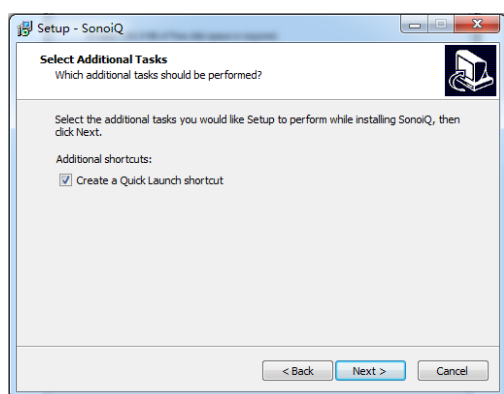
Setup - SonoiQ

Select Additional Tasks
Which additional tasks should be performed?

Select the additional tasks you would like Setup to perform while installing SonoiQ, then click Next.

Additional shortcuts:

Create a Quick Launch shortcut

< Back
Next >
Cancel